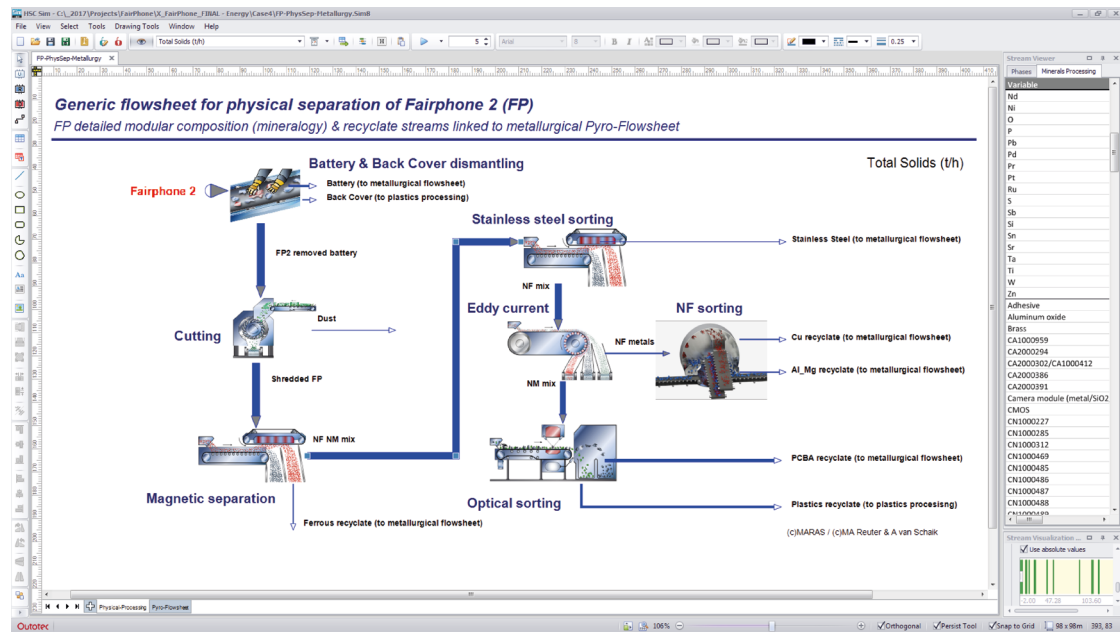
HSC Sim - C:\_2017\Projects\Fairphone\X_FairPhone_FINAL - Energy\Case4\FP-PhysSep-Metallurgy.Sim8

File View Select Tools Drawing Tools Window Help

Total Solids (t/h)

Arial 8 B I

0.25

FP-PhysSep-Metallurgy

Generic flowsheet for physical separation of Fairphone 2 (FP)

FP detailed modular composition (mineralogy) & recyclate streams linked to metallurgical Pyro-Flowsheet

Battery & Back Cover dismantling

Total Solids (t/h)

Fairphone 2

Battery (to metallurgical flowsheet)

Back Cover (to plastics processing)

Stainless steel sorting

Stainless Steel (to metallurgical flowsheet)

FP2 removed battery

NF mix

Eddy current

NF sorting

Cutting

Dust

NF metals

Cu recyclate (to metallurgical flowsheet)

Al_Mg recyclate (to metallurgical flowsheet)

Shredded FP

NM mix

NF NM mix

PCBA recyclate (to metallurgical flowsheet)

Magnetic separation

Optical sorting

Plastics recyclate (to plastics procesisng)

Ferrous recyclate (to metallurgical flowsheet)

(c)MARAS / (c)MA Reuter & A van Schaik

Physical-Processing Pyro-Flowsheet

Stream Viewer

Phases Minerals Processing

Variable
Nd
Ni
O
P
Pb
Pd
Pr
Pt
Ru
S
Sb
Si
Sn
Sr
Ta
Ti
W
Zn
Adhesive
Aluminum oxide
Brass
CA1000959
CA2000294
CA2000302/CA1000412
CA2000386
CA2000391
Camera module (metal/SiO2
CMOS
CN1000227
CN1000285
CN1000312
CN1000469
CN1000485
CN1000486
CN1000487
CN1000488

Stream Visualization

Use absolute values

-2.00 47.28 103.60

Outotec

106%

Orthogonal Persist Tool Snap to Grid 98 x 98m 393, 83